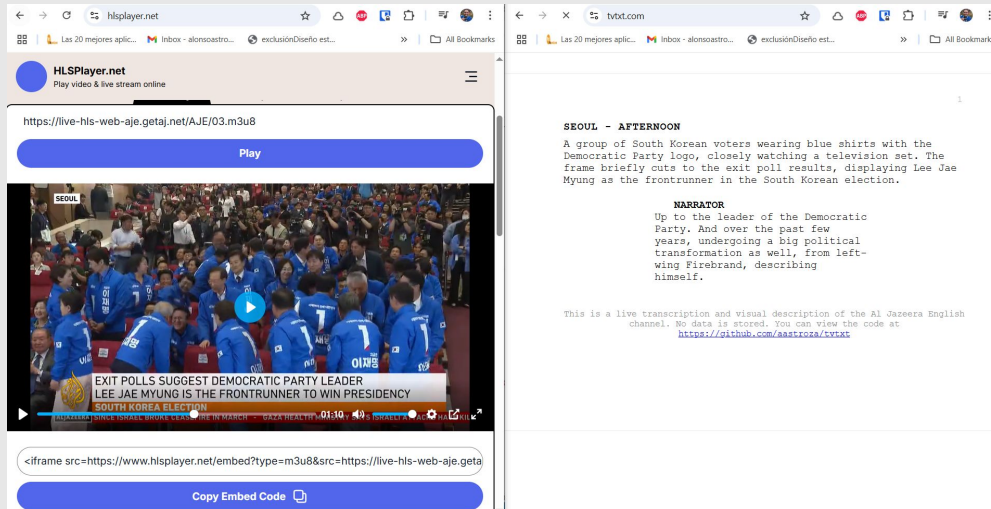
hlsplayer.net

Las 20 mejores aplic... Inbox - alonsoastro... exclusiónDiseño est... » All Bookmarks

HLSPlayer.net
Play video & live stream online

https://live-hls-web-aje.getaj.net/AJE/03.m3u8

Play

SEOUL

EXIT POLLS SUGGEST DEMOCRATIC PARTY LEADER LEE JAE MYUNG IS THE FRONTRUNNER TO WIN PRESIDENCY
SOUTH KOREA ELECTION
SINCE ISRAEL BROKE CEASEFIRE IN MARCH • GAZA HEALTH MINISTRY: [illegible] ISRAELI ATTACKS HAVE KILL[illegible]

01:10

<iframe src=https://www.hlsplayer.net/embed?type=m3u8&src=https://live-hls-web-aje.geta

Copy Embed Code

tvtxt.com

Las 20 mejores aplic... Inbox - alonsoastro... exclusiónDiseño est... » All Bookmark

1

SEOUL - AFTERNOON

A group of South Korean voters wearing blue shirts with the Democratic Party logo, closely watching a television set. The frame briefly cuts to the exit poll results, displaying Lee Jae Myung as the frontrunner in the South Korean election.

NARRATOR
Up to the leader of the Democratic Party. And over the past few years, undergoing a big political transformation as well, from left-wing Firebrand, describing himself.

This is a live transcription and visual description of the Al Jazeera English channel. No data is stored. You can view the code at https://github.com/aastroza/tvtxt